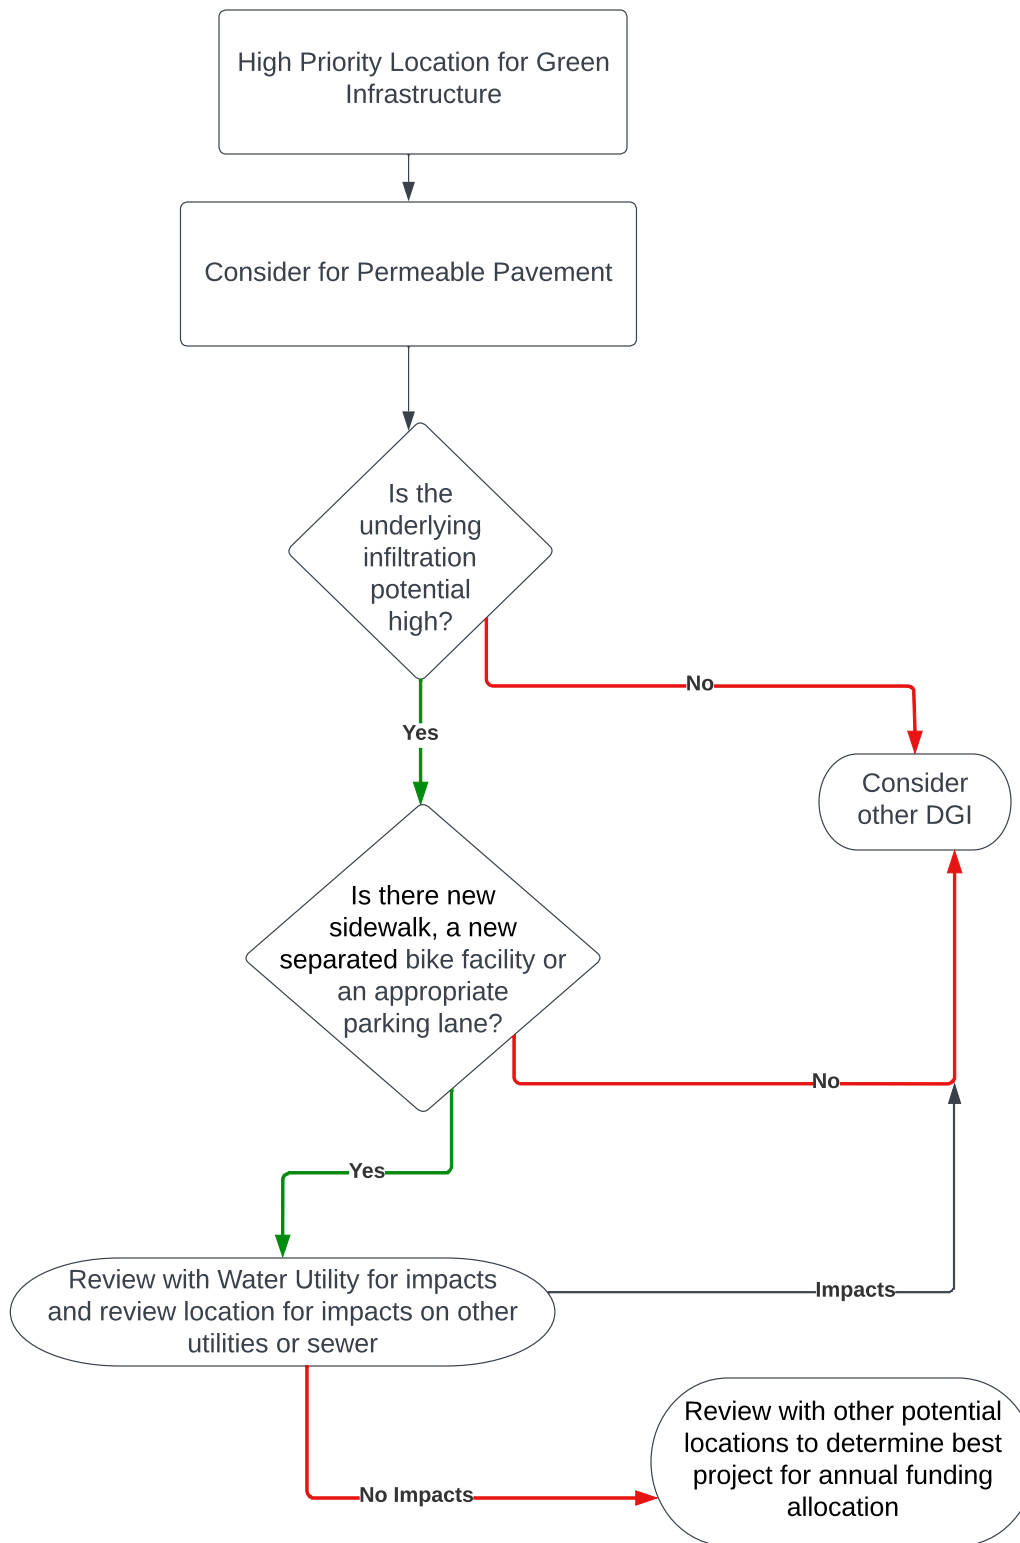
High Priority Location for Green Infrastructure

Consider for Permeable Pavement

Is the underlying infiltration potential high?

No

Yes

Consider other DGI

Is there new sidewalk, a new separated bike facility or an appropriate parking lane?

No

Yes

Review with Water Utility for impacts and review location for impacts on other utilities or sewer

Impacts

No Impacts

Review with other potential locations to determine best project for annual funding allocation